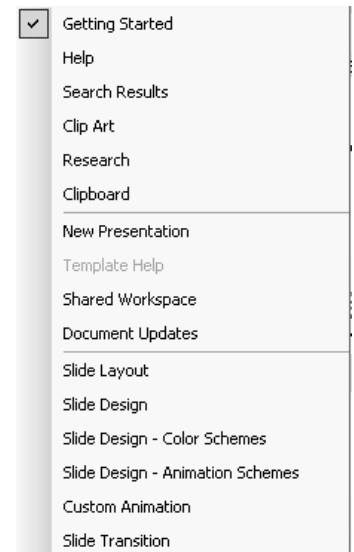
✓ Getting Started
Help
Search Results
Clip Art
Research
Clipboard
New Presentation
Template Help
Shared Workspace
Document Updates
Slide Layout
Slide Design
Slide Design - Color Schemes
Slide Design - Animation Schemes
Custom Animation
Slide Transition